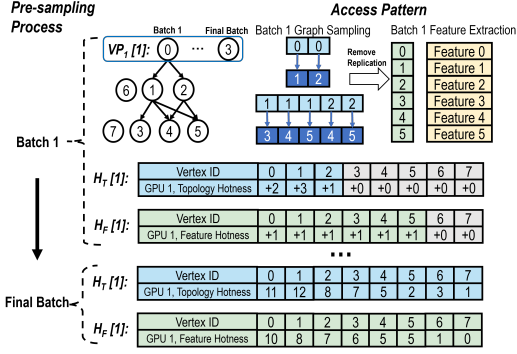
Pre-sampling Process

Access Pattern

Batch 1 Final Batch

$VP_1$ [1]: 0 ⋯ 3

6 1 2

7 3 4 5

Batch 1 Graph Sampling

0 0

1 2

1 1 1 2 2

3 4 5 4 5

Remove Replication

Batch 1 Feature Extraction

0 Feature 0
1 Feature 1
2 Feature 2
3 Feature 3
4 Feature 4
5 Feature 5

Batch 1

$H_T$ [1]:

| Vertex ID | 0 | 1 | 2 | 3 | 4 | 5 | 6 | 7 |
|---|---|---|---|---|---|---|---|---|
| GPU 1, Topology Hotness | +2 | +3 | +1 | +0 | +0 | +0 | +0 | +0 |

$H_F$ [1]:

| Vertex ID | 0 | 1 | 2 | 3 | 4 | 5 | 6 | 7 |
|---|---|---|---|---|---|---|---|---|
| GPU 1, Feature Hotness | +1 | +1 | +1 | +1 | +1 | +1 | +0 | +0 |

...

Final Batch

$H_T$ [1]:

| Vertex ID | 0 | 1 | 2 | 3 | 4 | 5 | 6 | 7 |
|---|---|---|---|---|---|---|---|---|
| GPU 1, Topology Hotness | 11 | 12 | 8 | 7 | 5 | 2 | 3 | 1 |

$H_F$ [1]:

| Vertex ID | 0 | 1 | 2 | 3 | 4 | 5 | 6 | 7 |
|---|---|---|---|---|---|---|---|---|
| GPU 1, Feature Hotness | 10 | 8 | 7 | 6 | 5 | 5 | 1 | 0 |